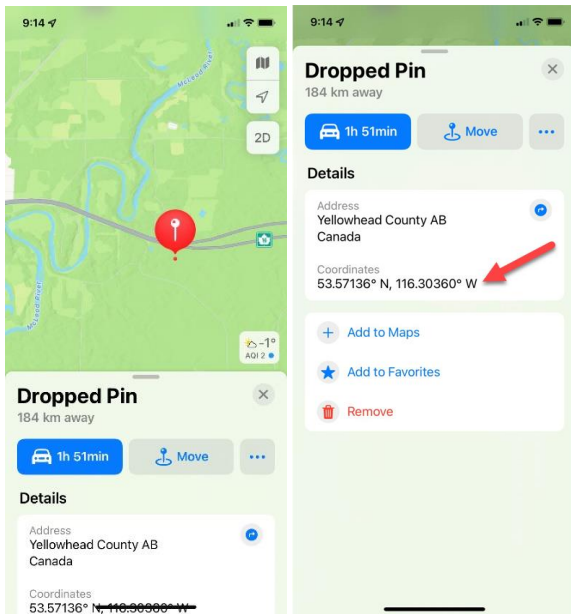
9:14

McLeod River

2D

McLeod River

-1°
AQI 2

Dropped Pin
184 km away

1h 51min
Move
...

Details

Address
Yellowhead County AB
Canada

Coordinates
53.57136° N, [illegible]

9:14

Dropped Pin
184 km away

1h 51min
Move
...

Details

Address
Yellowhead County AB
Canada

Coordinates
53.57136° N, 116.30360° W

Add to Maps
Add to Favorites
Remove